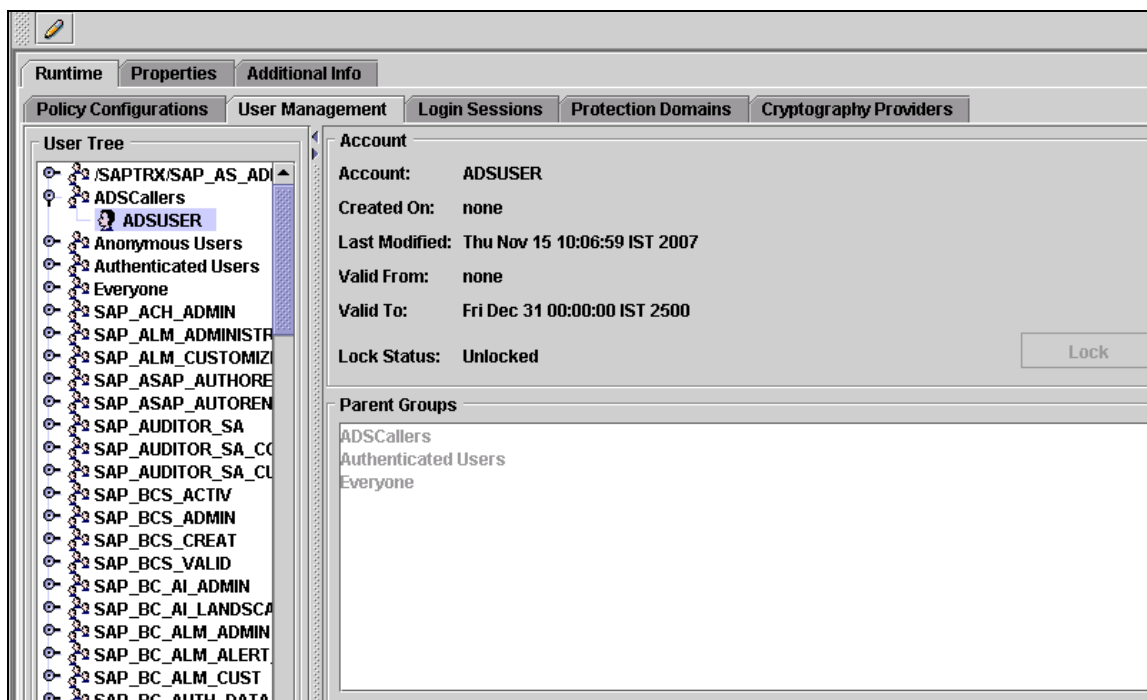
Runtime Properties Additional Info

Policy Configurations User Management Login Sessions Protection Domains Cryptography Providers

User Tree

/SAPTRX/SAP_AS_AD
ADSCallers
ADSUSER
Anonymous Users
Authenticated Users
Everyone
SAP_ACH_ADMIN
SAP_ALM_ADMINISTR
SAP_ALM_CUSTOMIZI
SAP_ASAP_AUTHORE
SAP_ASAP_AUTOREN
SAP_AUDITOR_SA
SAP_AUDITOR_SA_CC
SAP_AUDITOR_SA_CU
SAP_BCS_ACTIV
SAP_BCS_ADMIN
SAP_BCS_CREAT
SAP_BCS_VALID
SAP_BC_AI_ADMIN
SAP_BC_AI_LANDSCA
SAP_BC_ALM_ADMIN
SAP_BC_ALM_ALERT
SAP_BC_ALM_CUST
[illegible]

Account

Account: ADSUSER

Created On: none

Last Modified: Thu Nov 15 10:06:59 IST 2007

Valid From: none

Valid To: Fri Dec 31 00:00:00 IST 2500

Lock Status: Unlocked

Lock

Parent Groups

ADSCallers
Authenticated Users
Everyone